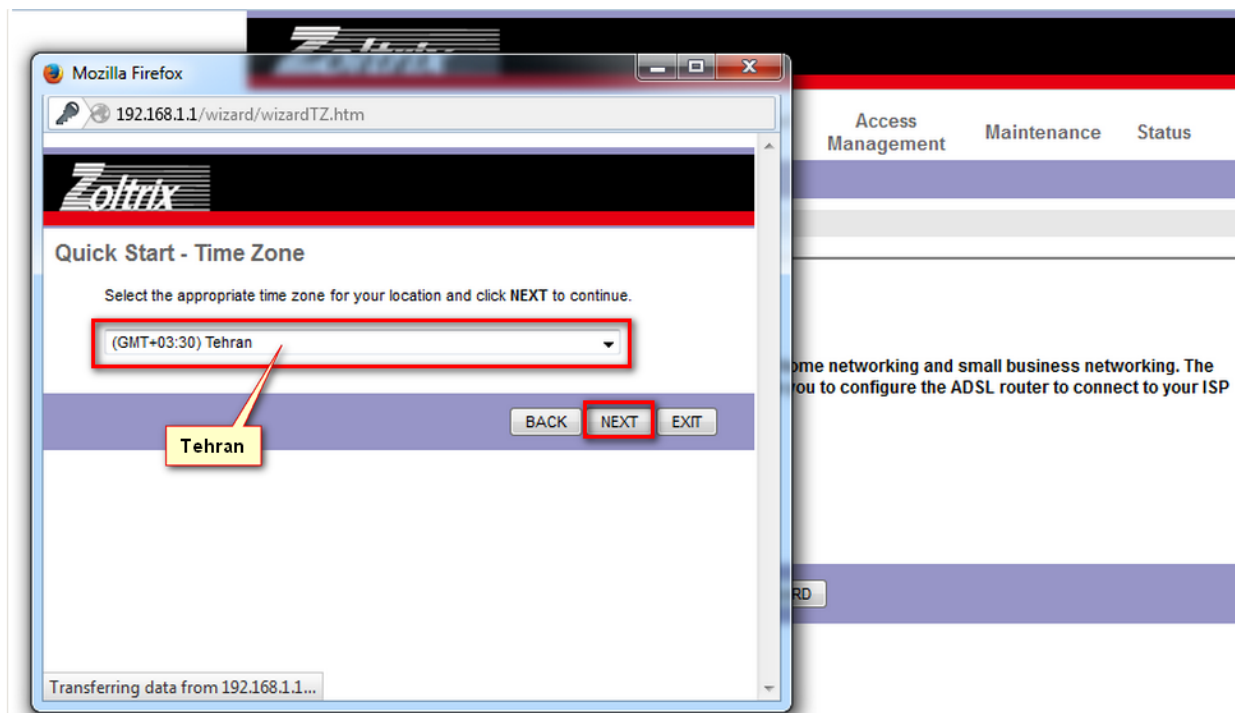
Zoltrix

Mozilla Firefox

192.168.1.1/wizard/wizardTZ.htm

Zoltrix

Quick Start - Time Zone

Select the appropriate time zone for your location and click NEXT to continue.

(GMT+03:30) Tehran

BACK NEXT EXIT

Tehran

Transferring data from 192.168.1.1...

Access Management

Maintenance

Status

ome networking and small business networking. The ou to configure the ADSL router to connect to your ISP

RD